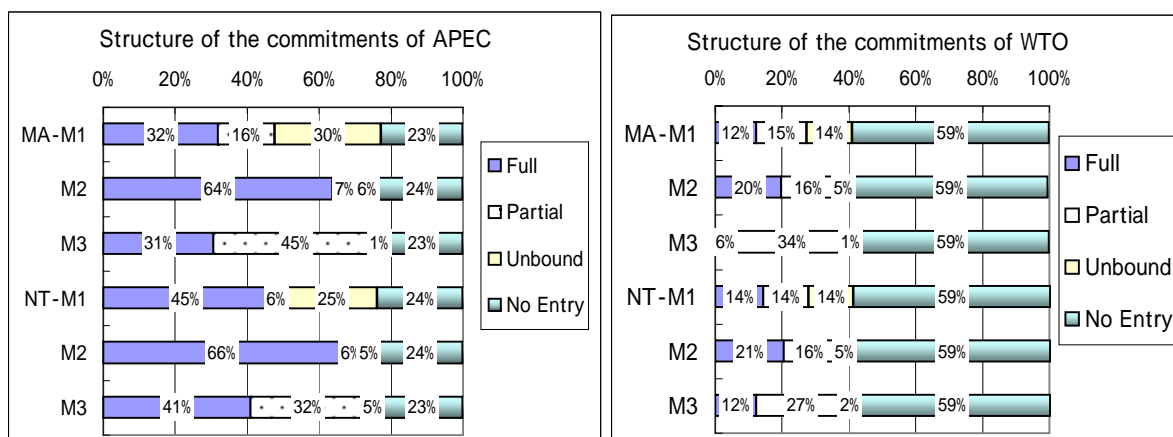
Structure of the commitments of APEC

0% 20% 40% 60% 80% 100%

MA-M1 32% 16% 30% 23%
M2 64% 7% 6% 24%
M3 31% 45% 1% 23%
NT-M1 45% 6% 25% 24%
M2 66% 6% 5% 24%
M3 41% 32% 5% 23%

Full
Partial
Unbound
No Entry

Structure of the commitments of WTO

0% 20% 40% 60% 80% 100%

MA-M1 12% 15% 14% 59%
M2 20% 16% 5% 59%
M3 6% 34% 1% 59%
NT-M1 14% 14% 14% 59%
M2 21% 16% 5% 59%
M3 12% 27% 2% 59%

Full
Partial
Unbound
No Entry